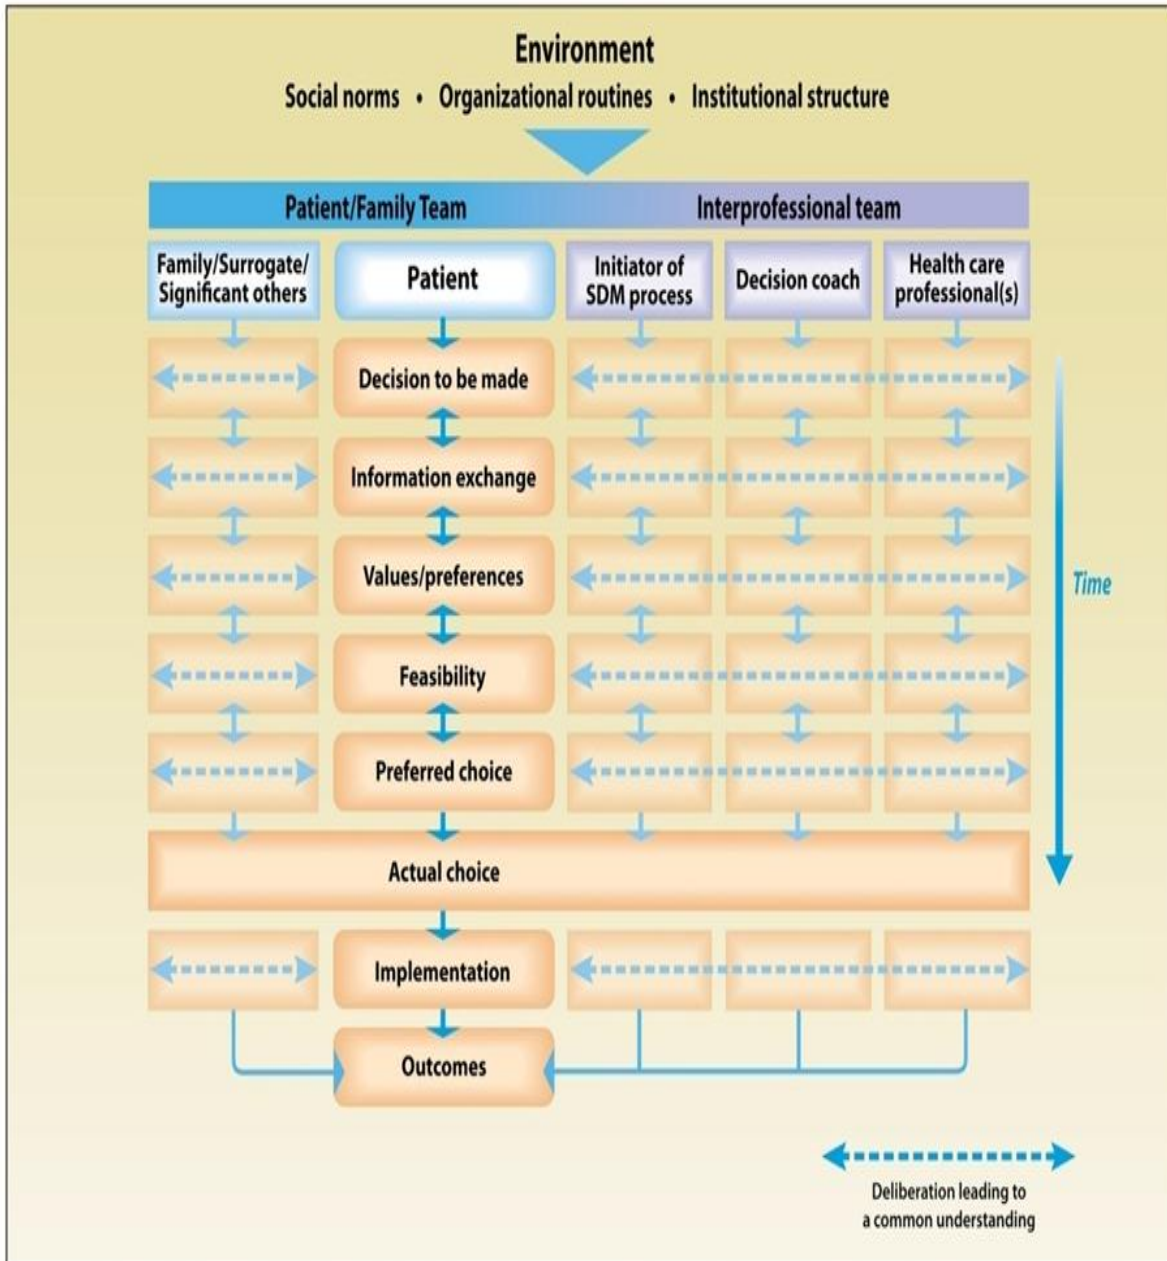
Environment

Social norms • Organizational routines • Institutional structure

Patient/Family Team

Interprofessional team

Family/Surrogate/ Significant others

Patient

Initiator of SDM process

Decision coach

Health care professional(s)

Decision to be made

Information exchange

Values/preferences

Feasibility

Preferred choice

Time

Actual choice

Implementation

Outcomes

Deliberation leading to a common understanding